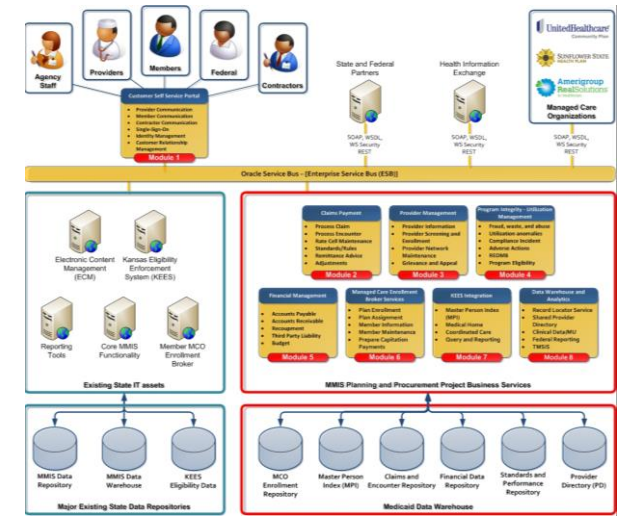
Agency Staff

Providers

Members

Federal

Contractors

Customer Self Service Portal
- Provider Communication
- Member Communication
- Contractor Communication
- Single-Sign-On
- Identity Management
- Customer Relationship Management

Module 1

State and Federal Partners

SOAP, WSDL, WS Security REST

Health Information Exchange

SOAP, WSDL, WS Security REST

UnitedHealthcare Community Plan

SUNFLOWER STATE HEALTH PLAN

Amerigroup RealSolutions

Managed Care Organizations

SOAP, WSDL, WS Security REST

Oracle Service Bus - (Enterprise Service Bus (ESB))

Electronic Content Management (ECM)

Kansas Eligibility Enforcement System (KEES)

Reporting Tools

Core MMIS Functionality

Member MCO Enrollment Broker

Existing State IT assets

Claims Payment
- Process Claim
- Process Encounter
- Rate Cell Maintenance
- Standards/Rules
- Remittance Advice
- Adjustments

Module 2

Provider Management
- Provider Information
- Provider Screening and Enrollment
- Provider Network Maintenance
- Grievance and Appeal

Module 3

Program Integrity - Utilization Management
- Fraud, waste, and abuse
- Utilization anomalies
- Compliance Incident
- Adverse Action
- REOMB
- Program Eligibility

Module 4

Financial Management
- Accounts Payable
- Accounts Receivable
- Recoupment
- Third Party Liability
- Budget

Module 5

Managed Care Enrollment Broker Services
- Plan Enrollment
- Plan Assignment
- Member Information
- Member Maintenance
- Prepare Capitation Payments

Module 6

KEES Integration
- Master Person Index (MPI)
- Medical Home
- Coordinated Care
- Query and Reporting

Module 7

Data Warehouse and Analytics
- Record Locator Service
- Shared Provider Directory
- Clinical Data/MU
- Federal Reporting
- TMSIS

Module 8

MMIS Planning and Procurement Project Business Services

MMIS Data Repository

MMIS Data Warehouse

KEES Eligibility Data

Major Existing State Data Repositories

MCO Enrollment Repository

Master Person Index (MPI)

Claims and Encounter Repository

Financial Data Repository

Standards and Performance Repository

Provider Directory (PD)

Medicaid Data Warehouse